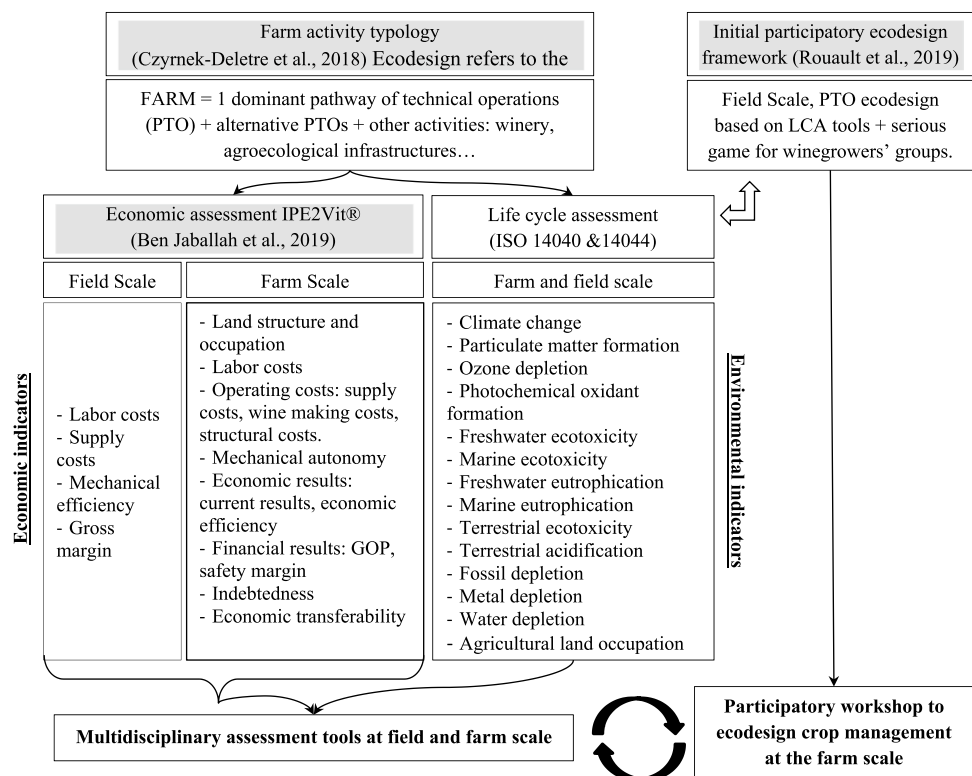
Farm activity typology
(Czyrnek-Deletre et al., 2018) Ecodesign refers to the

FARM = 1 dominant pathway of technical operations (PTO) + alternative PTOs + other activities: winery, agroecological infrastructures…

Initial participatory ecodesign framework (Rouault et al., 2019)

Field Scale, PTO ecodesign based on LCA tools + serious game for winegrowers' groups.

Economic assessment IPE2Vit®
(Ben Jaballah et al., 2019)

Life cycle assessment
(ISO 14040 &14044)

Economic indicators

Field Scale

- Labor costs
- Supply costs
- Mechanical efficiency
- Gross margin

Farm Scale

- Land structure and occupation
- Labor costs
- Operating costs: supply costs, wine making costs, structural costs.
- Mechanical autonomy
- Economic results: current results, economic efficiency
- Financial results: GOP, safety margin
- Indebtedness
- Economic transferability

Farm and field scale

- Climate change
- Particulate matter formation
- Ozone depletion
- Photochemical oxidant formation
- Freshwater ecotoxicity
- Marine ecotoxicity
- Freshwater eutrophication
- Marine eutrophication
- Terrestrial ecotoxicity
- Terrestrial acidification
- Fossil depletion
- Metal depletion
- Water depletion
- Agricultural land occupation

Environmental indicators

Multidisciplinary assessment tools at field and farm scale

Participatory workshop to ecodesign crop management at the farm scale